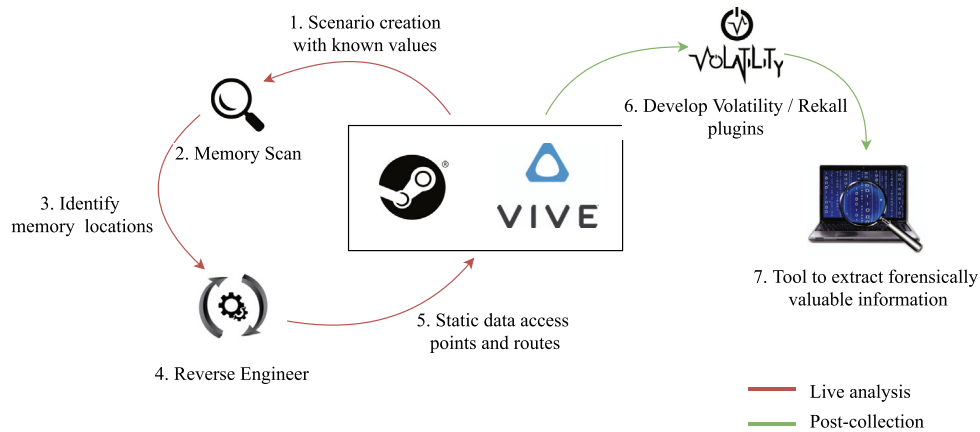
1. Scenario creation with known values

2. Memory Scan

3. Identify memory locations

4. Reverse Engineer

5. Static data access points and routes

®

VIVE

VOLATILITY

6. Develop Volatility / Rekall plugins

7. Tool to extract forensically valuable information

Live analysis

Post-collection